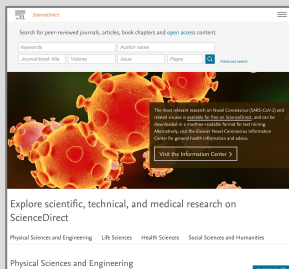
ScienceDirect

Search for peer-reviewed journals, articles, book chapters and open access content.

Keywords

Author name

Journal/book title

Volume

Issue

Pages

Advanced search

The most relevant research on Novel Coronavirus (SARS-CoV-2) and related viruses is available for free on ScienceDirect, and can be downloaded in a machine-readable format for text mining. Alternatively, visit the Elsevier Novel Coronavirus Information Center for general health information and advice.

Visit the Information Center >

Explore scientific, technical, and medical research on ScienceDirect

Physical Sciences and Engineering

Life Sciences

Health Sciences

Social Sciences and Humanities

Physical Sciences and Engineering